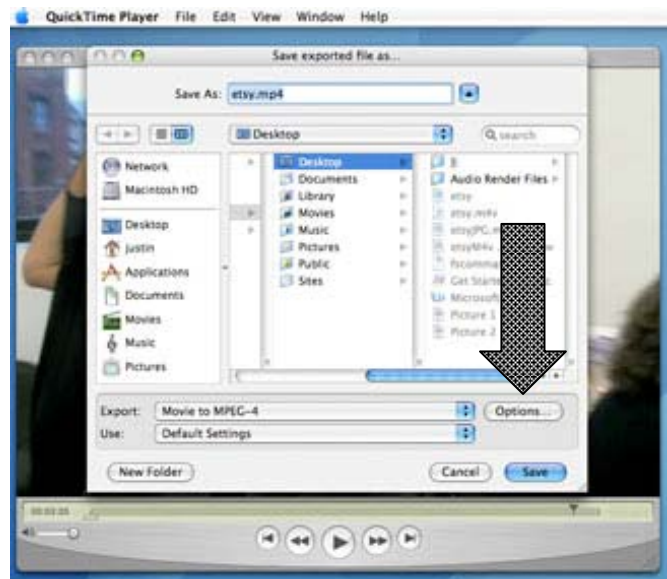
QuickTime Player File Edit View Window Help

Save exported file as...

Save As: etsy.mp4

Desktop

Q search

Network
Macintosh HD
Desktop
justin
Applications
Documents
Movies
Music
Pictures

Desktop
Documents
Library
Movies
Music
Pictures
Public
Sites

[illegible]
Audio Render Files
etsy
etsy.m4v
etsyJPC.m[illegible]
etsyM4v
fscomma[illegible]
Get Starte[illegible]
Microsof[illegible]
Picture 1
Picture 2

Export: Movie to MPEG-4
Options...
Use: Default Settings

New Folder
Cancel
Save

00:03:05